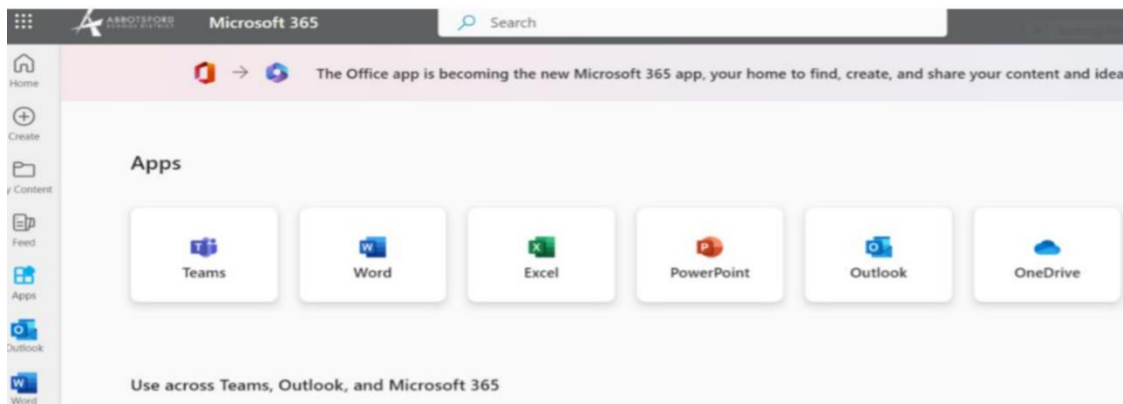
ABBOTSFORD SCHOOL DISTRICT

Microsoft 365

Search

Home

Create

y Content

Feed

Apps

Dutlook

Word

The Office app is becoming the new Microsoft 365 app, your home to find, create, and share your content and idea

Apps

Teams

Word

Excel

PowerPoint

Outlook

OneDrive

Use across Teams, Outlook, and Microsoft 365